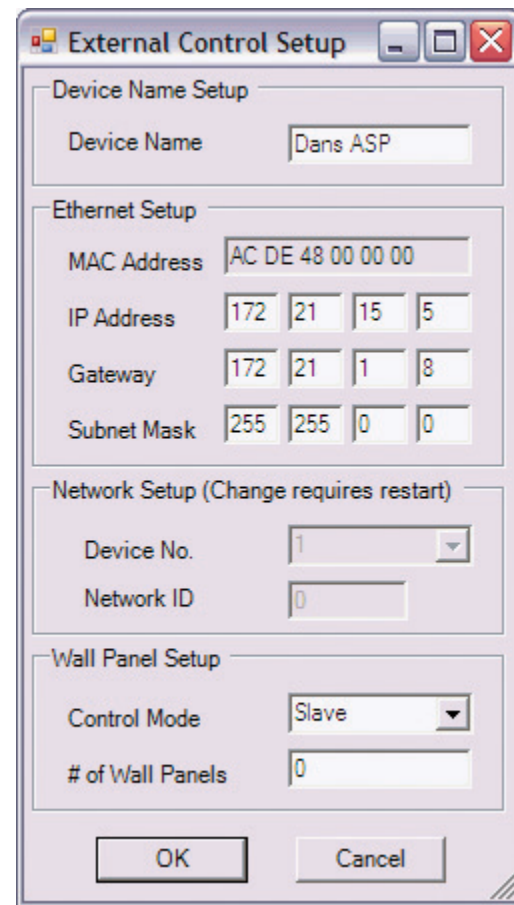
External Control Setup

Device Name Setup

Device Name Dans ASP

Ethernet Setup

MAC Address AC DE 48 00 00 00

IP Address 172 21 15 5

Gateway 172 21 1 8

Subnet Mask 255 255 0 0

Network Setup (Change requires restart)

Device No. 1

Network ID 0

Wall Panel Setup

Control Mode Slave

# of Wall Panels 0

OK Cancel